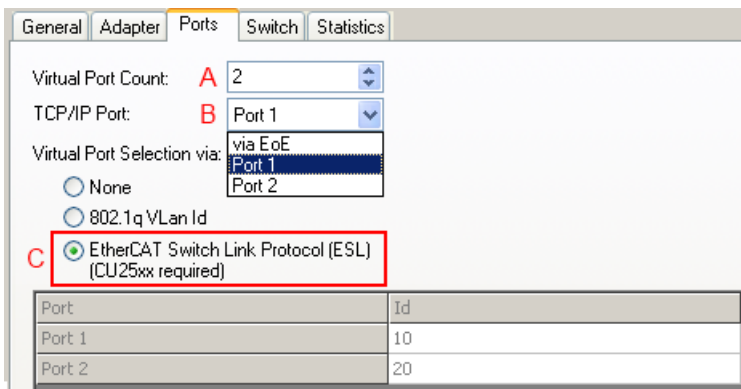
General | Adapter | Ports | Switch | Statistics

Virtual Port Count: A 2

TCP/IP Port: B Port 1

via EoE
Port 1
Port 2

Virtual Port Selection via:

None

802.1q VLan Id

C EtherCAT Switch Link Protocol (ESL) (CU25xx required)

| Port | Id |
|---|---|
| Port 1 | 10 |
| Port 2 | 20 |